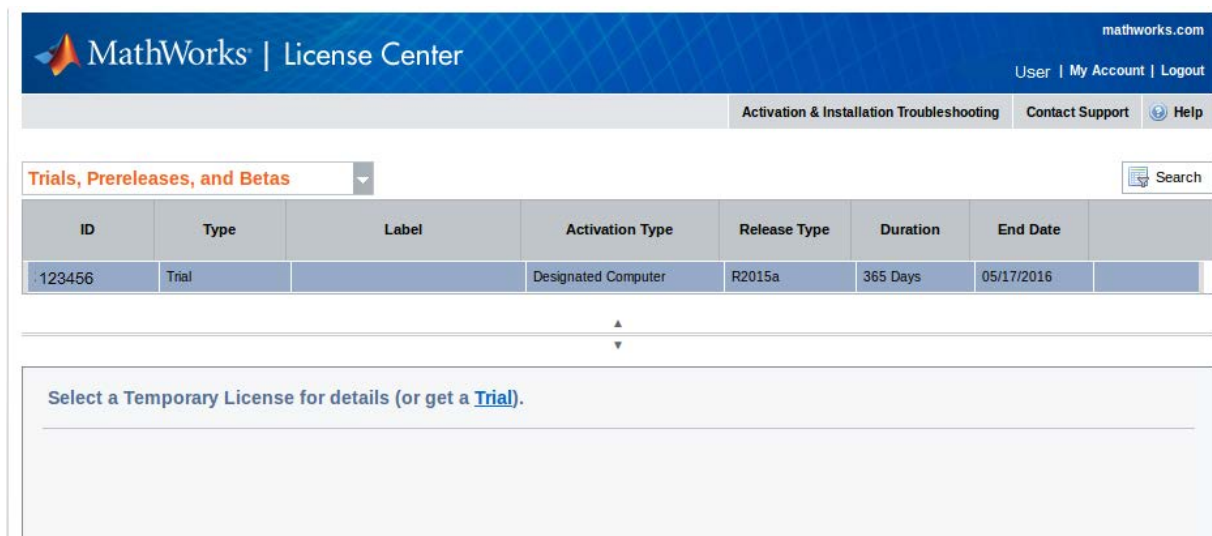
MathWorks® | License Center

mathworks.com

User | My Account | Logout

Activation & Installation Troubleshooting | Contact Support | Help

Trials, Prereleases, and Betas

Search

| ID | Type | Label | Activation Type | Release Type | Duration | End Date |
|---|---|---|---|---|---|---|
| 123456 | Trial | | Designated Computer | R2015a | 365 Days | 05/17/2016 |

Select a Temporary License for details (or get a Trial).